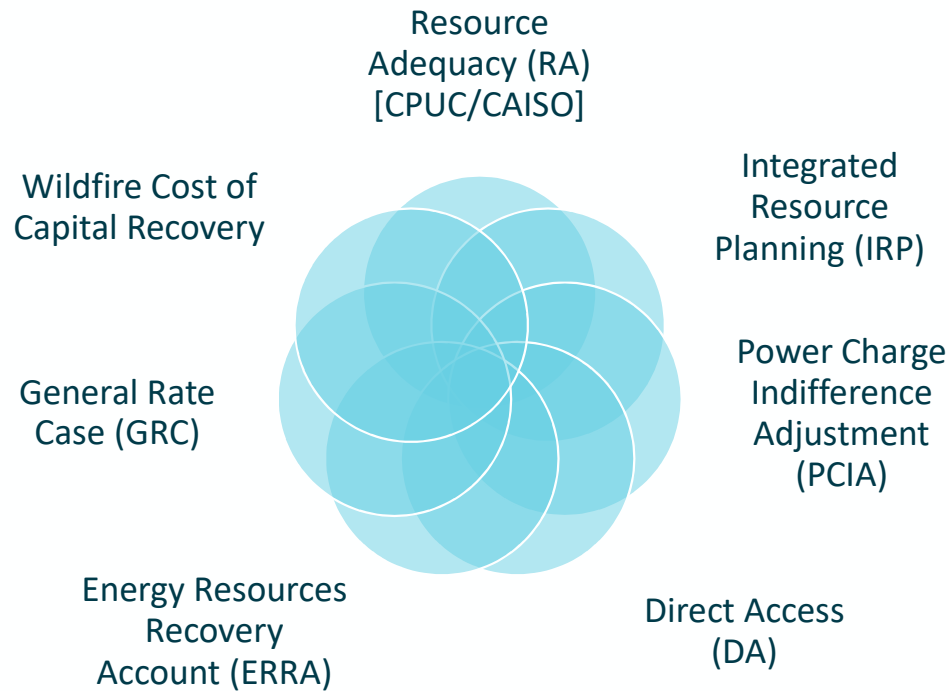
Resource Adequacy (RA) [CPUC/CAISO]

Integrated Resource Planning (IRP)

Power Charge Indifference Adjustment (PCIA)

Direct Access (DA)

Energy Resources Recovery Account (ERRA)

General Rate Case (GRC)

Wildfire Cost of Capital Recovery